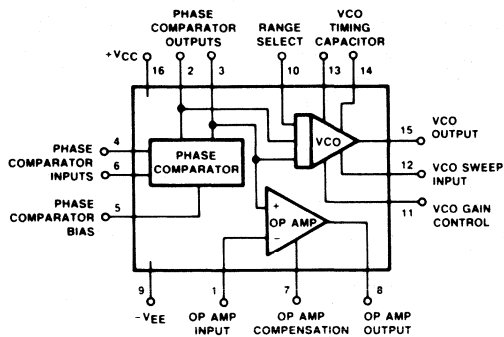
PHASE COMPARATOR OUTPUTS
RANGE SELECT
VCO TIMING CAPACITOR
$+V_{CC}$
16
2
3
10
13
14
PHASE COMPARATOR INPUTS
4
6
PHASE COMPARATOR
VCO
15
VCO OUTPUT
12
VCO SWEEP INPUT
PHASE COMPARATOR BIAS
5
+
OP AMP
−
11
VCO GAIN CONTROL
9
$-V_{EE}$
1
OP AMP INPUT
7
OP AMP COMPENSATION
8
OP AMP OUTPUT